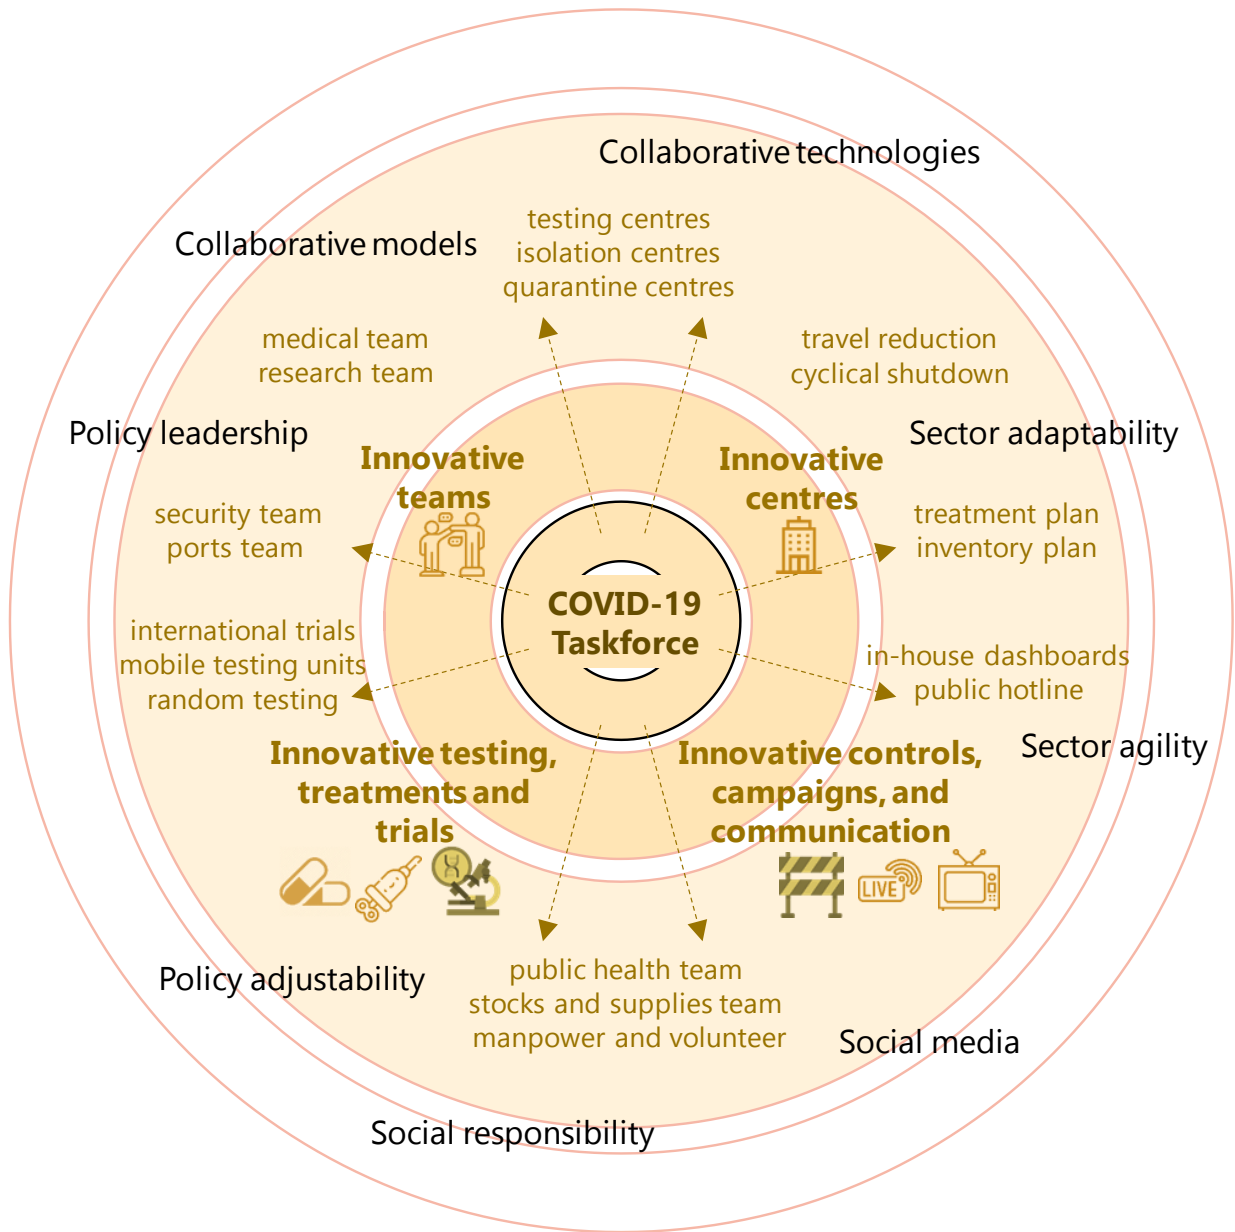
Collaborative technologies

Collaborative models

testing centres
isolation centres
quarantine centres

medical team
research team

travel reduction
cyclical shutdown

Policy leadership

Sector adaptability

Innovative teams

Innovative centres

security team
ports team

treatment plan
inventory plan

COVID-19 Taskforce

international trials
mobile testing units
random testing

in-house dashboards
public hotline

Sector agility

Innovative testing, treatments and trials

Innovative controls, campaigns, and communication

LIVE

Policy adjustability

public health team
stocks and supplies team
manpower and volunteer

Social media

Social responsibility